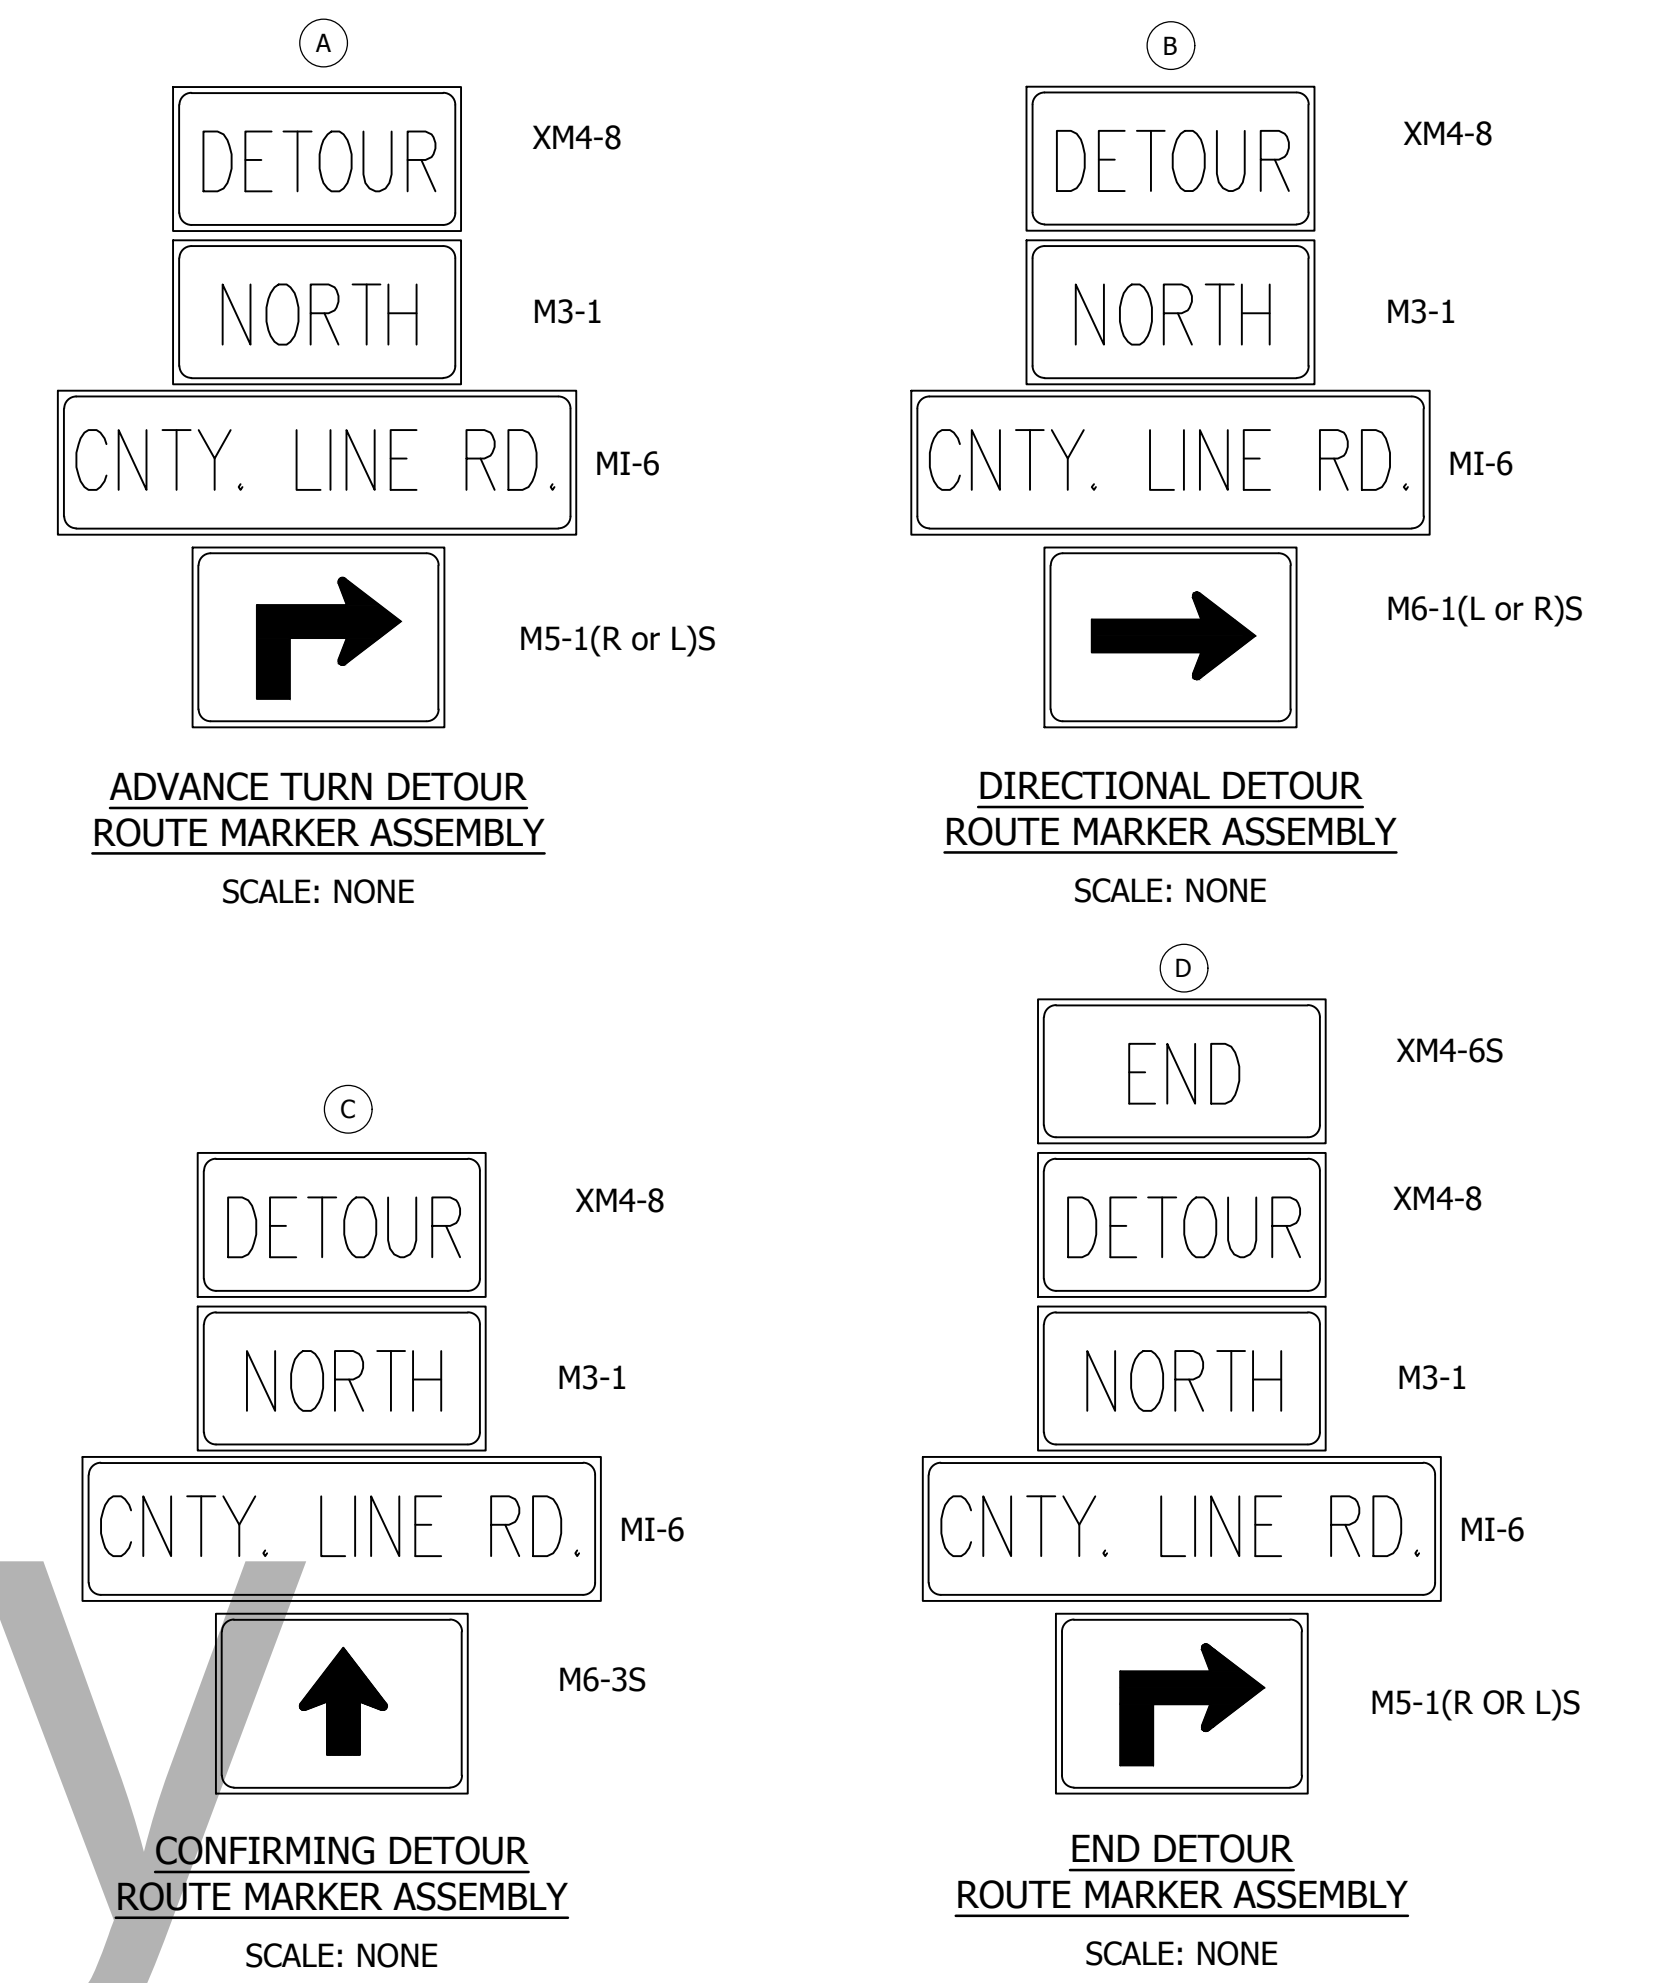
A

DETOUR XM4-8

NORTH M3-1

CNTY. LINE RD. MI-6

M5-1(R or L)S

ADVANCE TURN DETOUR
ROUTE MARKER ASSEMBLY

SCALE: NONE

B

DETOUR XM4-8

NORTH M3-1

CNTY. LINE RD. MI-6

M6-1(L or R)S

DIRECTIONAL DETOUR
ROUTE MARKER ASSEMBLY

SCALE: NONE

C

DETOUR XM4-8

NORTH M3-1

CNTY. LINE RD. MI-6

M6-3S

CONFIRMING DETOUR
ROUTE MARKER ASSEMBLY

SCALE: NONE

D

END XM4-6S

DETOUR XM4-8

NORTH M3-1

CNTY. LINE RD. MI-6

M5-1(R OR L)S

END DETOUR
ROUTE MARKER ASSEMBLY

SCALE: NONE